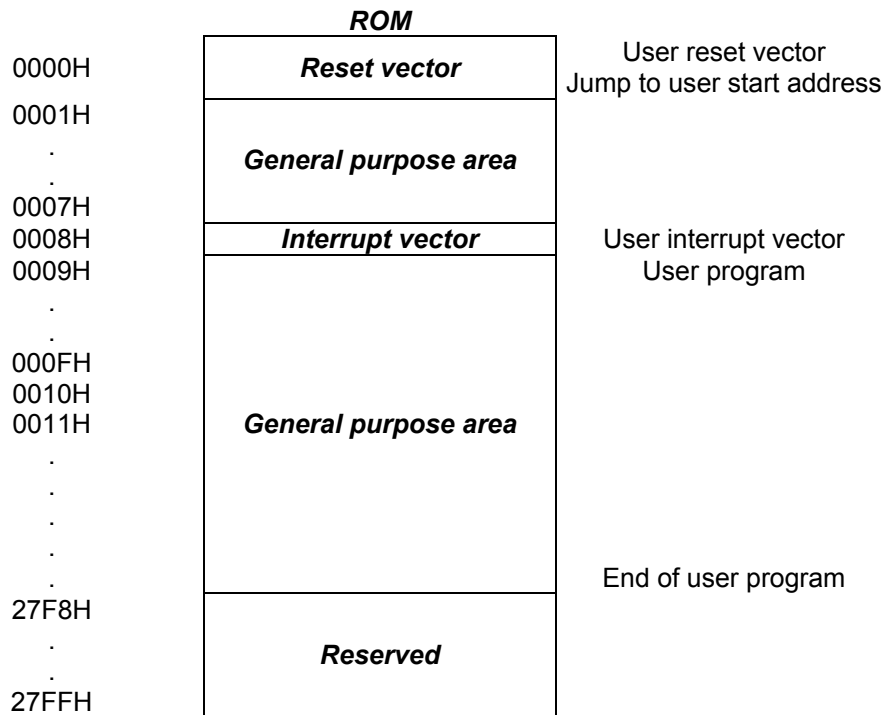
ROM

| | | |
|---|---|---|
| 0000H | Reset vector | User reset vector<br>Jump to user start address |
| 0001H<br>.<br>.<br>0007H | General purpose area | |
| 0008H | Interrupt vector | User interrupt vector |
| 0009H<br>.<br>.<br>000FH<br>0010H<br>0011H<br>.<br>.<br>.<br>.<br>. | General purpose area | User program<br><br>End of user program |
| 27F8H<br>.<br>.<br>27FFH | Reserved | |